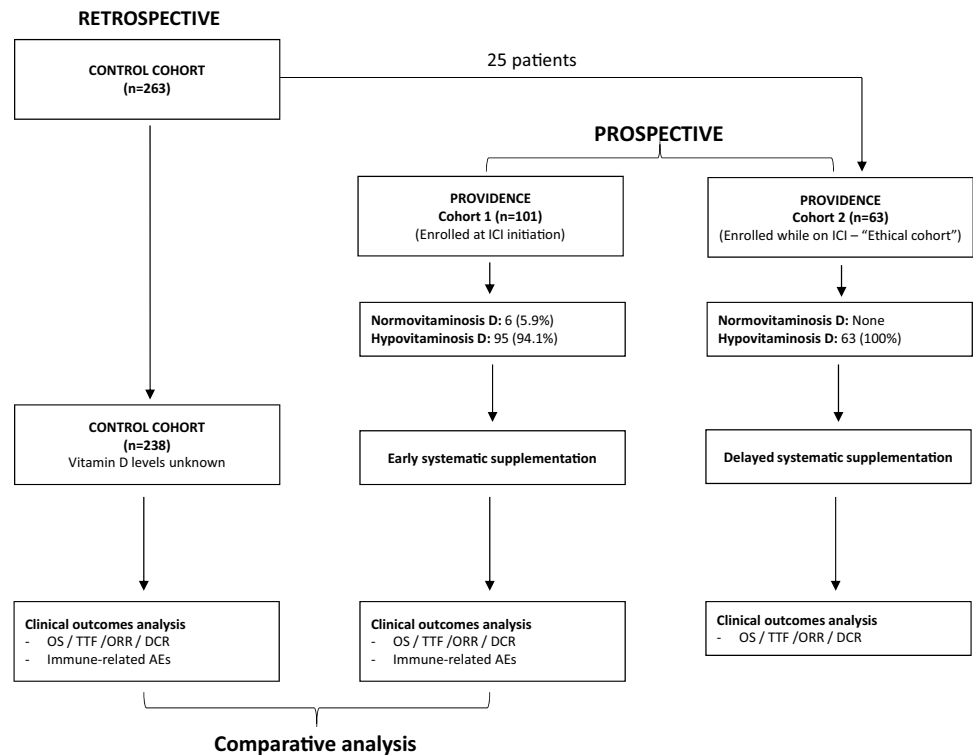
RETROSPECTIVE

CONTROL COHORT
(n=263)

25 patients

PROSPECTIVE

PROVIDENCE
Cohort 1 (n=101)
(Enrolled at ICI initiation)

PROVIDENCE
Cohort 2 (n=63)
(Enrolled while on ICI – "Ethical cohort")

Normovitaminosis D: 6 (5.9%)
Hypovitaminosis D: 95 (94.1%)

Normovitaminosis D: None
Hypovitaminosis D: 63 (100%)

CONTROL COHORT
(n=238)
Vitamin D levels unknown

Early systematic supplementation

Delayed systematic supplementation

Clinical outcomes analysis
- OS / TTF /ORR / DCR
- Immune-related AEs

Clinical outcomes analysis
- OS / TTF /ORR / DCR
- Immune-related AEs

Clinical outcomes analysis
- OS / TTF /ORR / DCR

Comparative analysis